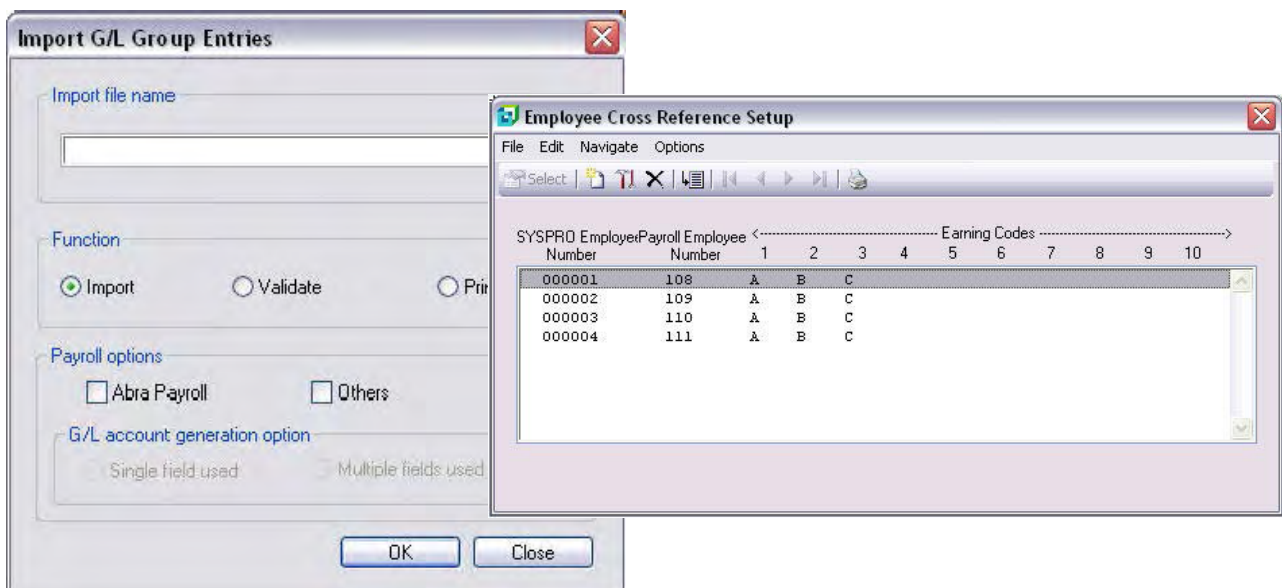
Import G/L Group Entries

Import file name

Function

Import

Validate

Pri

Payroll options

Abra Payroll

Others

G/L account generation option

Single field used

Multiple fields used

OK

Close

Employee Cross Reference Setup

File Edit Navigate Options

Select

SYSPRO Employer Payroll Employee <———— Earning Codes ————>

| Number | Number | 1 | 2 | 3 | 4 | 5 | 6 | 7 | 8 | 9 | 10 |
|---|---|---|---|---|---|---|---|---|---|---|---|
| 000001 | 108 | A | B | C | | | | | | | |
| 000002 | 109 | A | B | C | | | | | | | |
| 000003 | 110 | A | B | C | | | | | | | |
| 000004 | 111 | A | B | C | | | | | | | |